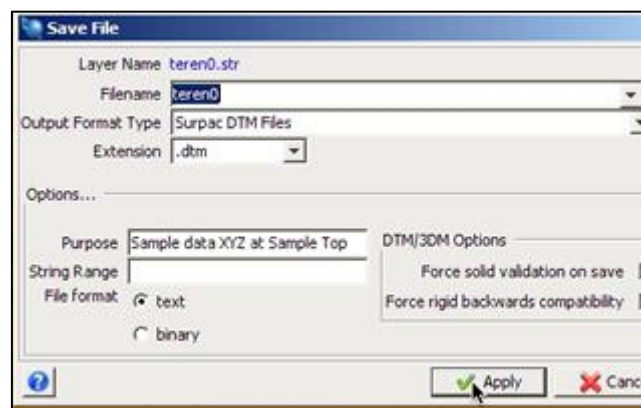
Save File

Layer Name teren0.str
Filename teren0
Output Format Type Surpac DTM Files
Extension .dtm

Options...

Purpose Sample data XYZ at Sample Top
String Range
File format text
binary

DTM/3DM Options
Force solid validation on save
Force rigid backwards compatibility

Apply
Canc